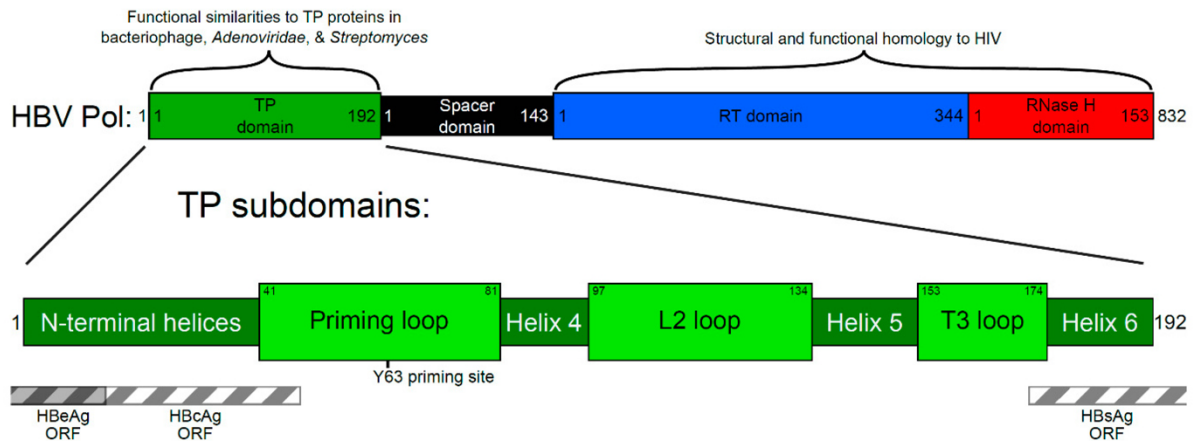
Functional similarities to TP proteins in bacteriophage, *Adenoviridae*, & *Streptomyces*

Structural and functional homology to HIV

HBV Pol: 1 1 TP domain 192 1 Spacer domain 143 1 RT domain 344 1 RNase H domain 153 832

TP subdomains:

1 N-terminal helices 41 Priming loop 81 Helix 4 97 L2 loop 134 Helix 5 153 T3 loop 174 Helix 6 192

Y63 priming site

HBeAg ORF

HBcAg ORF

HBsAg ORF